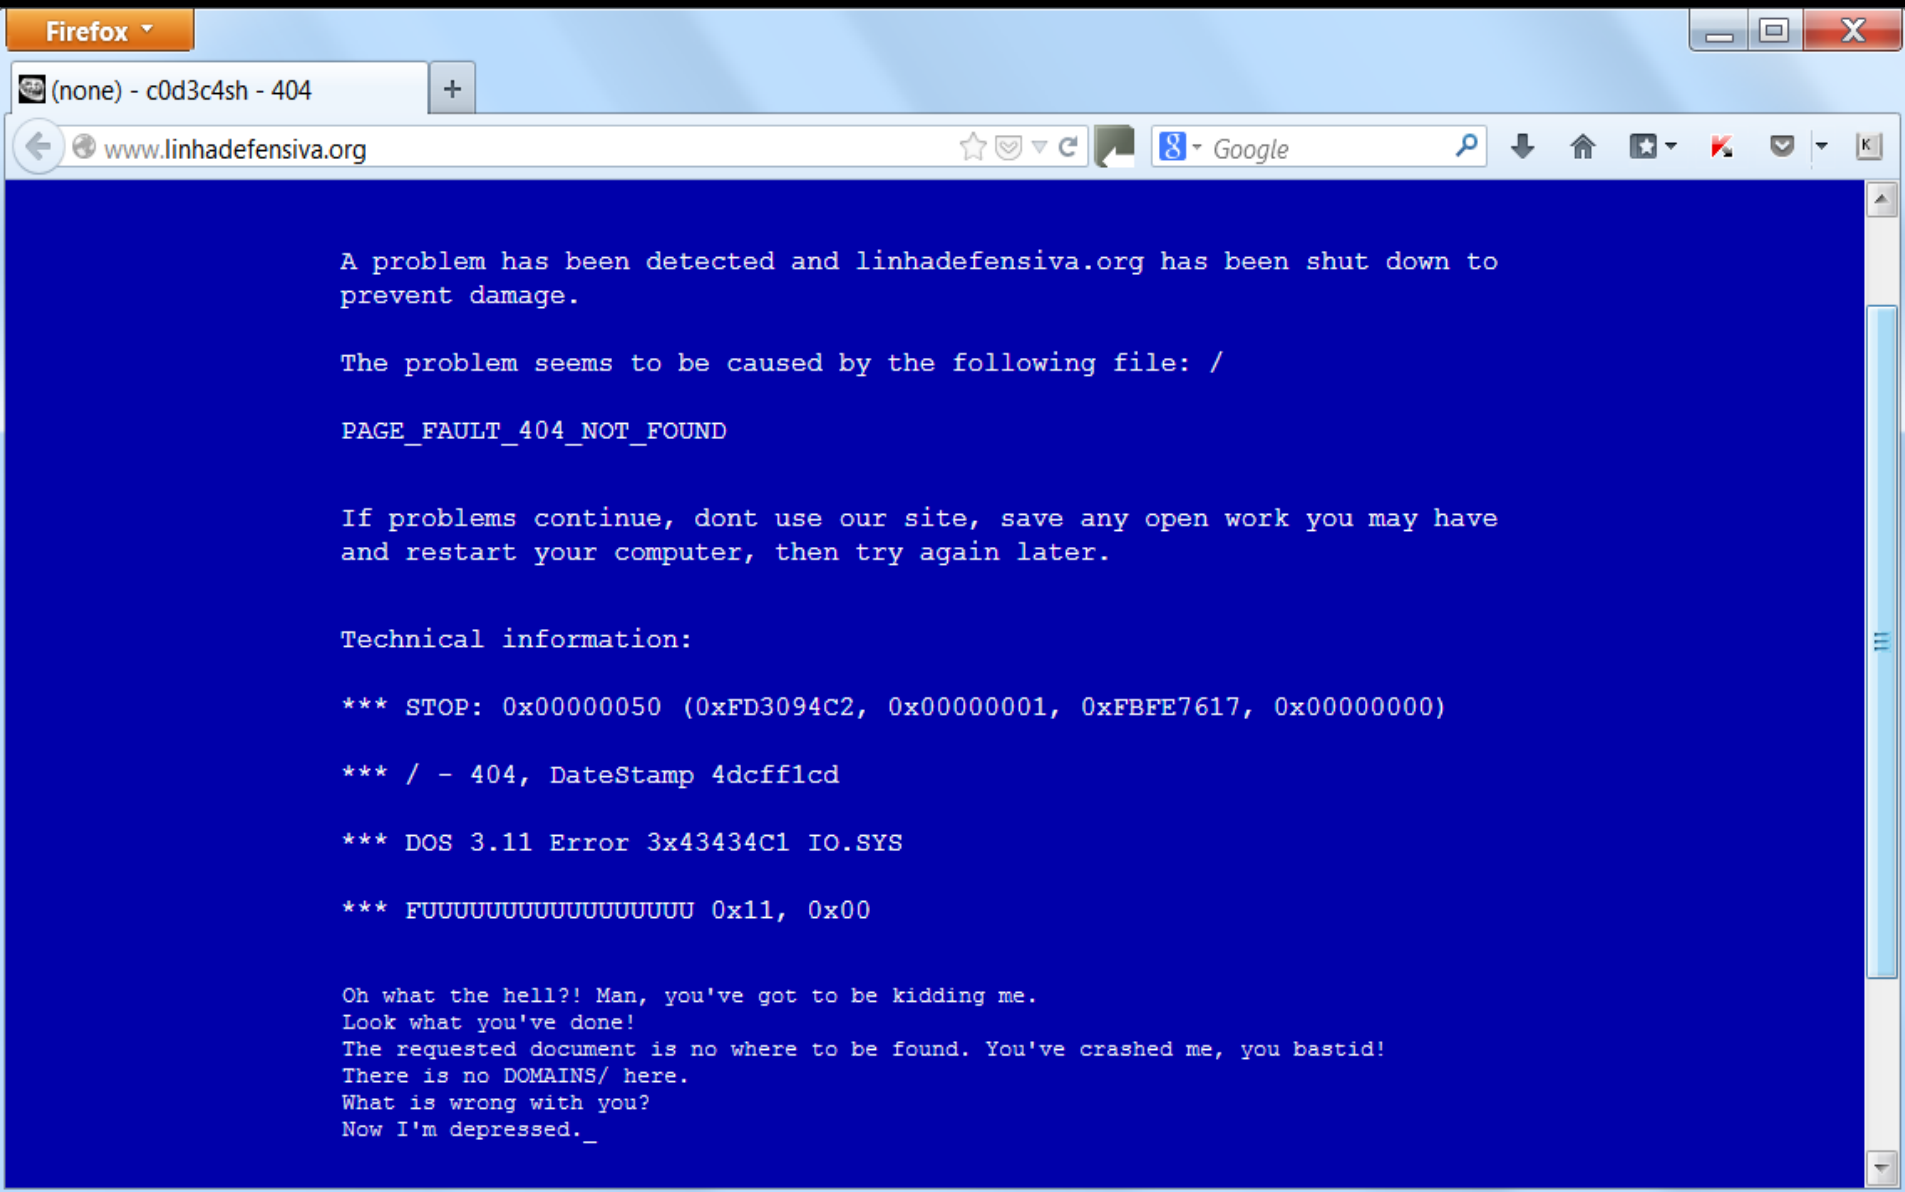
Firefox

(none) - c0d3c4sh - 404

+

www.linhadefensiva.org

Google

A problem has been detected and linhadefensiva.org has been shut down to prevent damage.

The problem seems to be caused by the following file: /

PAGE_FAULT_404_NOT_FOUND

If problems continue, dont use our site, save any open work you may have and restart your computer, then try again later.

Technical information:

*** STOP: 0x00000050 (0xFD3094C2, 0x00000001, 0xFBFE7617, 0x00000000)

*** / - 404, DateStamp 4dcff1cd

*** DOS 3.11 Error 3x43434C1 IO.SYS

*** FUUUUUUUUUUUUUUUUU 0x11, 0x00

Oh what the hell?! Man, you've got to be kidding me.
Look what you've done!
The requested document is no where to be found. You've crashed me, you bastid!
There is no DOMAINS/ here.
What is wrong with you?
Now I'm depressed._